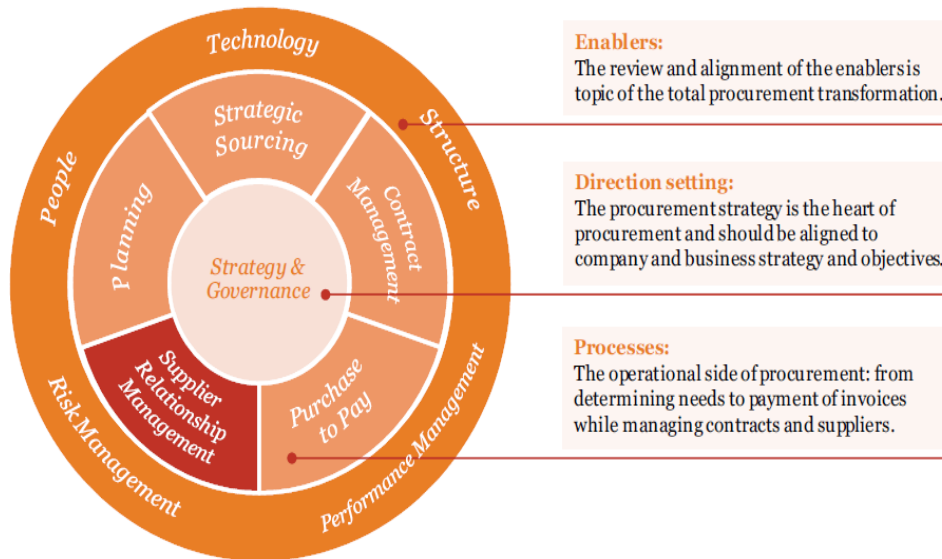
Technology

Structure

People

Risk Management

Performance Management

Strategic Sourcing

Contract Management

P lanning

Strategy & Governance

Supplier Relationship Management

Purchase to Pay

Enablers:
The review and alignment of the enablers is topic of the total procurement transformation.

Direction setting:
The procurement strategy is the heart of procurement and should be aligned to company and business strategy and objectives.

Processes:
The operational side of procurement: from determining needs to payment of invoices while managing contracts and suppliers.